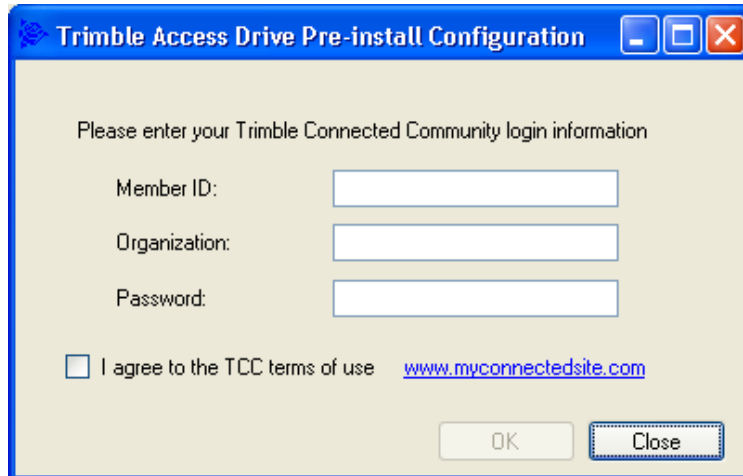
Trimble Access Drive Pre-install Configuration

Please enter your Trimble Connected Community login information

Member ID:

Organization:

Password:

I agree to the TCC terms of use www.myconnectedsite.com

OK Close